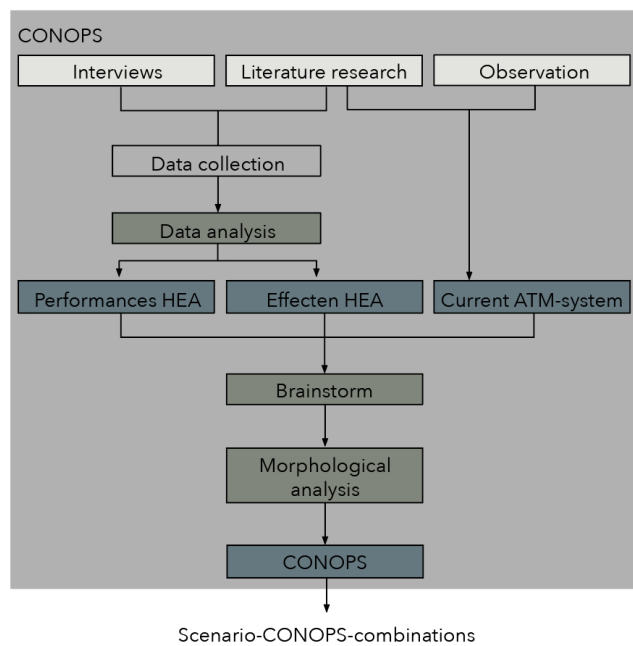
CONOPS

Interviews

Literature research

Observation

Data collection

Data analysis

Performances HEA

Effecten HEA

Current ATM-system

Brainstorm

Morphological analysis

CONOPS

Scenario-CONOPS-combinations